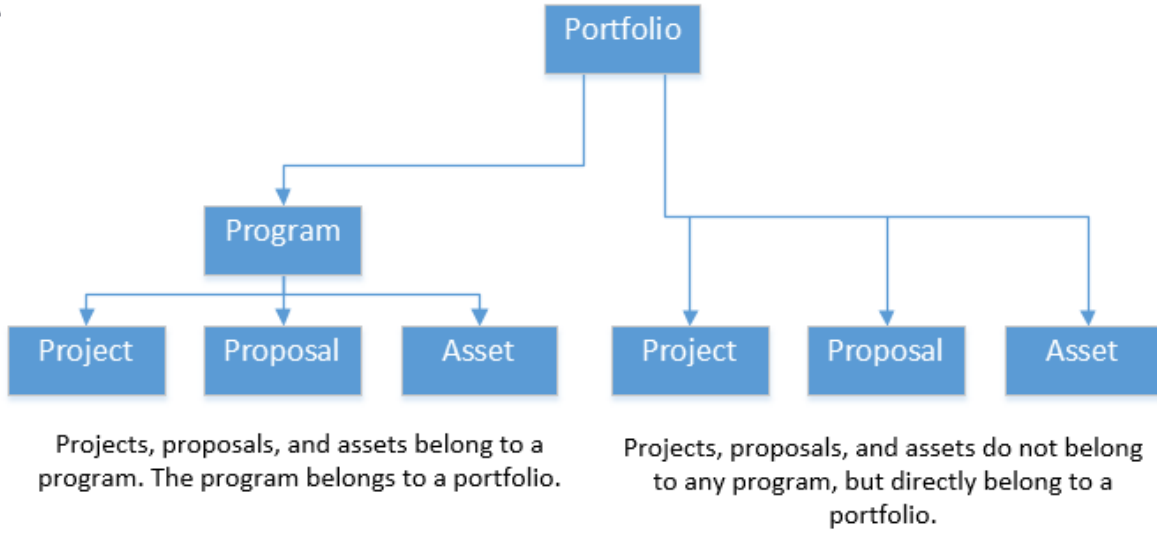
Portfolio

Program

Project

Proposal

Asset

Project

Proposal

Asset

Projects, proposals, and assets belong to a program. The program belongs to a portfolio.

Projects, proposals, and assets do not belong to any program, but directly belong to a portfolio.